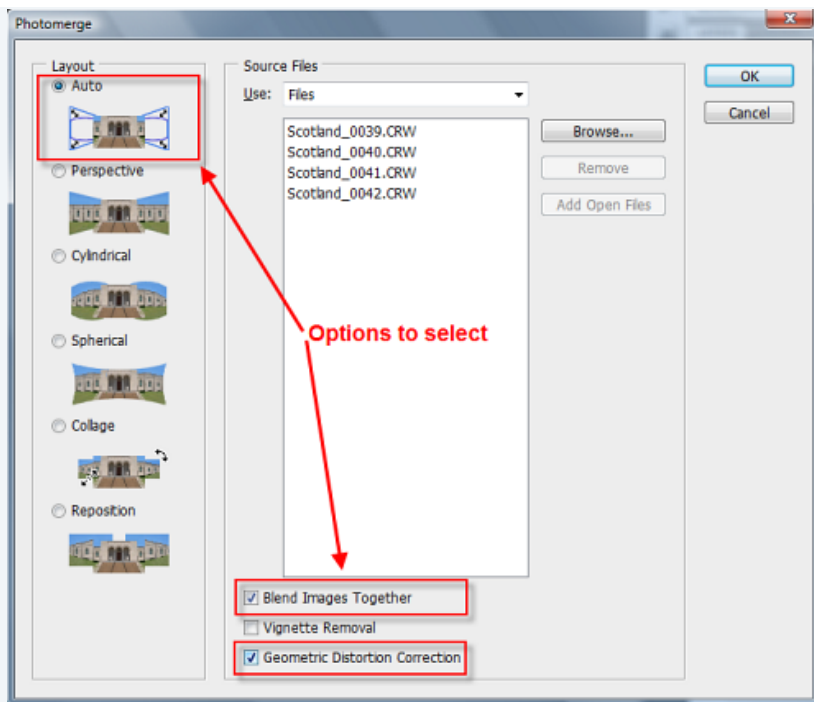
Photomerge

Layout

Auto

Perspective

Cylindrical

Spherical

Collage

Reposition

Source Files

Use: Files

Scotland_0039.CRW
Scotland_0040.CRW
Scotland_0041.CRW
Scotland_0042.CRW

Browse...

Remove

Add Open Files

OK

Cancel

Options to select

Blend Images Together

Vignette Removal

Geometric Distortion Correction